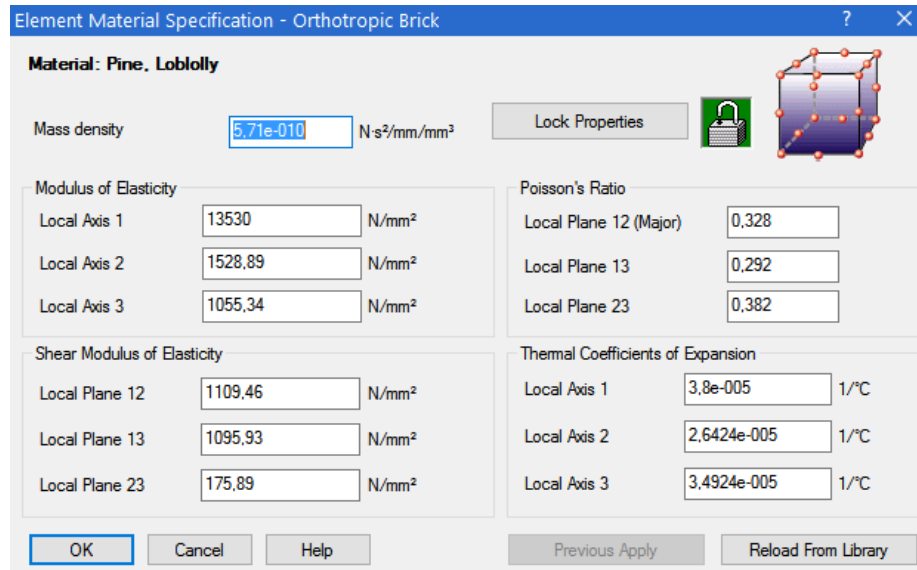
Element Material Specification - Orthotropic Brick ? ✕

Material: Pine, Loblolly

Mass density 5,71e-010 N·s²/mm/mm³

Lock Properties

Modulus of Elasticity
Local Axis 1 13530 N/mm²
Local Axis 2 1528,89 N/mm²
Local Axis 3 1055,34 N/mm²

Poisson's Ratio
Local Plane 12 (Major) 0,328
Local Plane 13 0,292
Local Plane 23 0,382

Shear Modulus of Elasticity
Local Plane 12 1109,46 N/mm²
Local Plane 13 1095,93 N/mm²
Local Plane 23 175,89 N/mm²

Thermal Coefficients of Expansion
Local Axis 1 3,8e-005 1/°C
Local Axis 2 2,6424e-005 1/°C
Local Axis 3 3,4924e-005 1/°C

OK Cancel Help Previous Apply Reload From Library